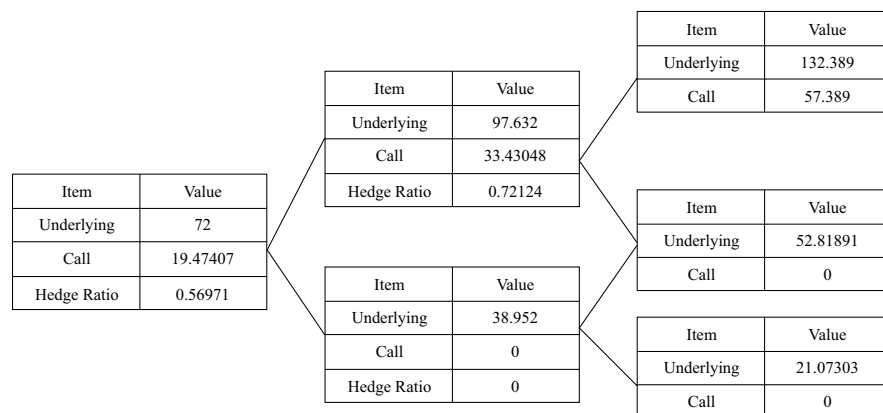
| Item | Value |
|---|---|
| Underlying | 72 |
| Call | 19.47407 |
| Hedge Ratio | 0.56971 |

| Item | Value |
|---|---|
| Underlying | 97.632 |
| Call | 33.43048 |
| Hedge Ratio | 0.72124 |

| Item | Value |
|---|---|
| Underlying | 38.952 |
| Call | 0 |
| Hedge Ratio | 0 |

| Item | Value |
|---|---|
| Underlying | 132.389 |
| Call | 57.389 |

| Item | Value |
|---|---|
| Underlying | 52.81891 |
| Call | 0 |

| Item | Value |
|---|---|
| Underlying | 21.07303 |
| Call | 0 |